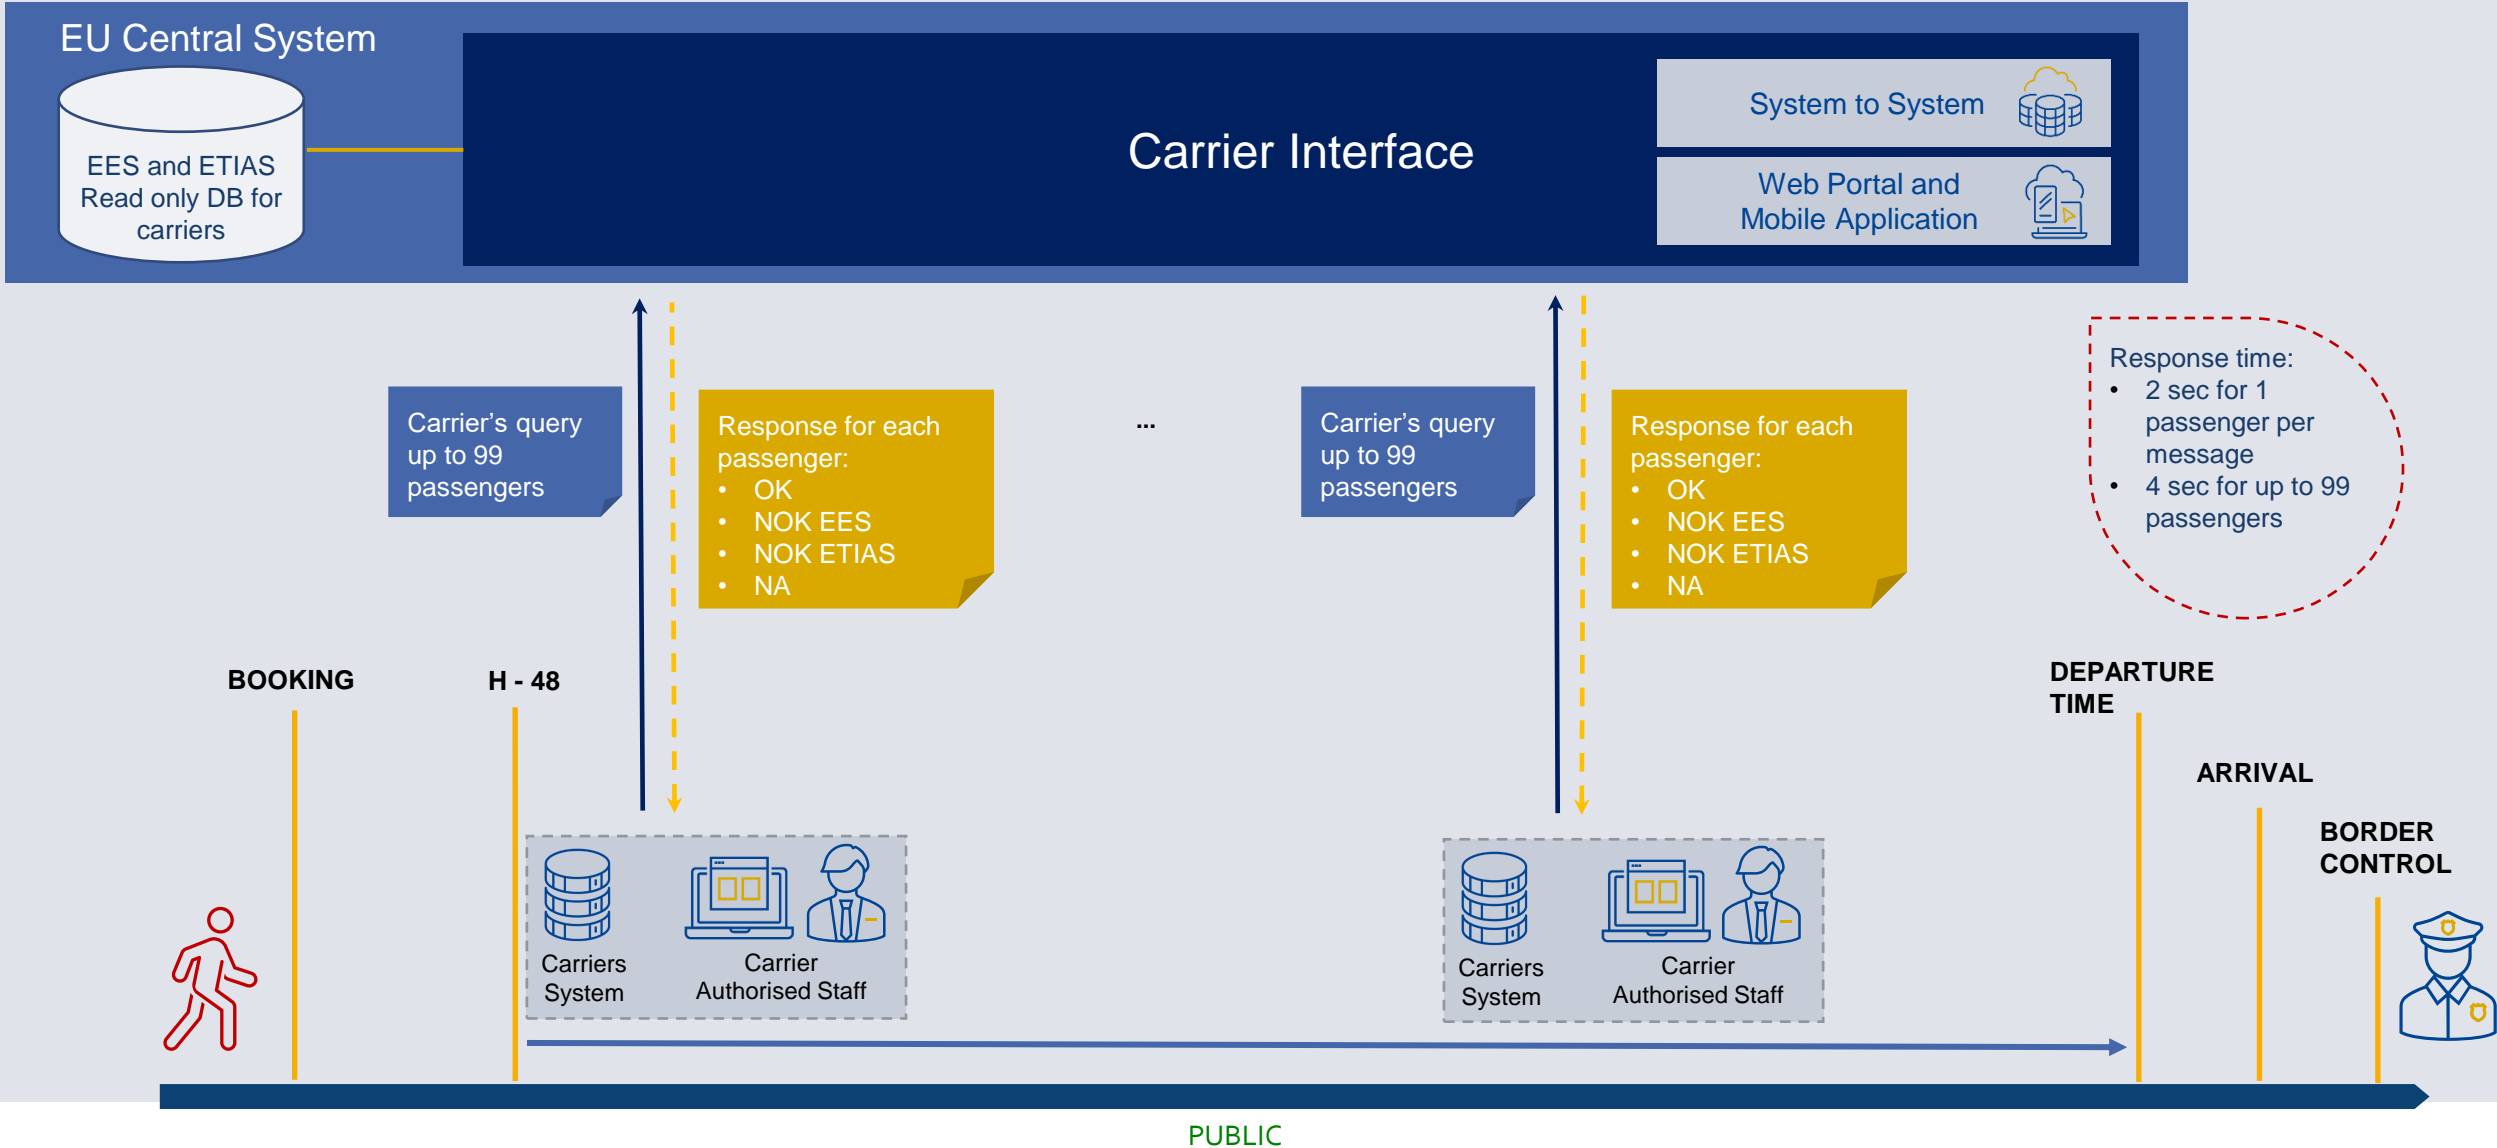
EU Central System

EES and ETIAS Read only DB for carriers

Carrier Interface

System to System

Web Portal and Mobile Application

Carrier's query up to 99 passengers

Response for each passenger:
- OK
- NOK EES
- NOK ETIAS
- NA

...

Carrier's query up to 99 passengers

Response for each passenger:
- OK
- NOK EES
- NOK ETIAS
- NA

Response time:
- 2 sec for 1 passenger per message
- 4 sec for up to 99 passengers

BOOKING

H - 48

DEPARTURE TIME

ARRIVAL

BORDER CONTROL

Carriers System

Carrier Authorised Staff

Carriers System

Carrier Authorised Staff

PUBLIC